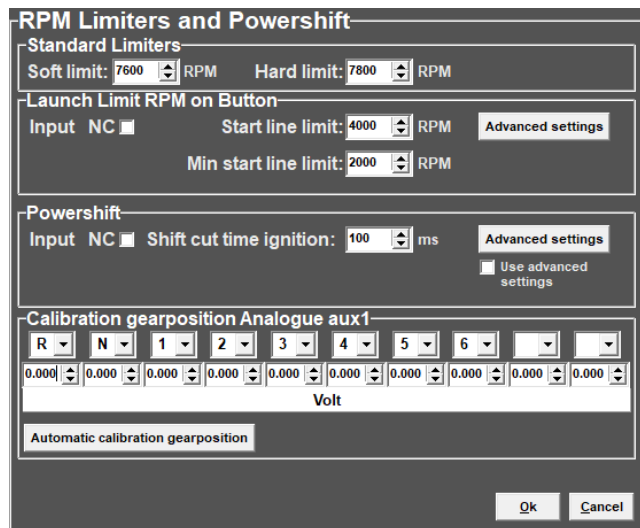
RPM Limiters and Powershift

Standard Limiters

Soft limit: 7600 RPM Hard limit: 7800 RPM

Launch Limit RPM on Button

Input NC Start line limit: 4000 RPM Advanced settings

Min start line limit: 2000 RPM

Powershift

Input NC Shift cut time ignition: 100 ms Advanced settings

Use advanced settings

Calibration gearposition Analogue aux1

| R | N | 1 | 2 | 3 | 4 | 5 | 6 | | |
|---|---|---|---|---|---|---|---|---|---|
| 0.000 | 0.000 | 0.000 | 0.000 | 0.000 | 0.000 | 0.000 | 0.000 | 0.000 | 0.000 |

Volt

Automatic calibration gearposition

Ok Cancel